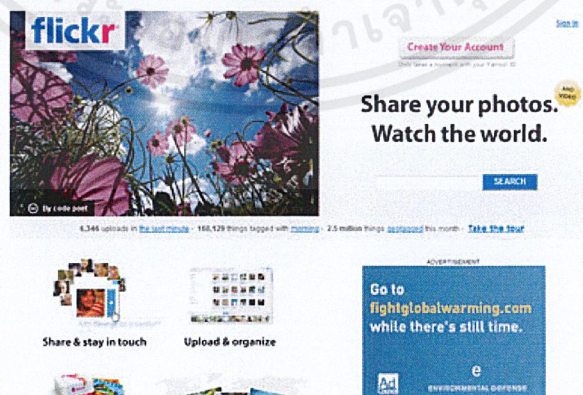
flickr

Sign In

Create Your Account

Only takes a moment with your Yahoo! ID

AND VIDEO

Share your photos. Watch the world.

SEARCH

By code poet

6,346 uploads in the last minute · 168,129 things tagged with morning · 2.5 million things geotagged this month · Take the tour

Share & stay in touch

Upload & organize

ADVERTISEMENT

Go to fightglobalwarming.com while there's still time.

Ad Council

e

ENVIRONMENTAL DEFENSE